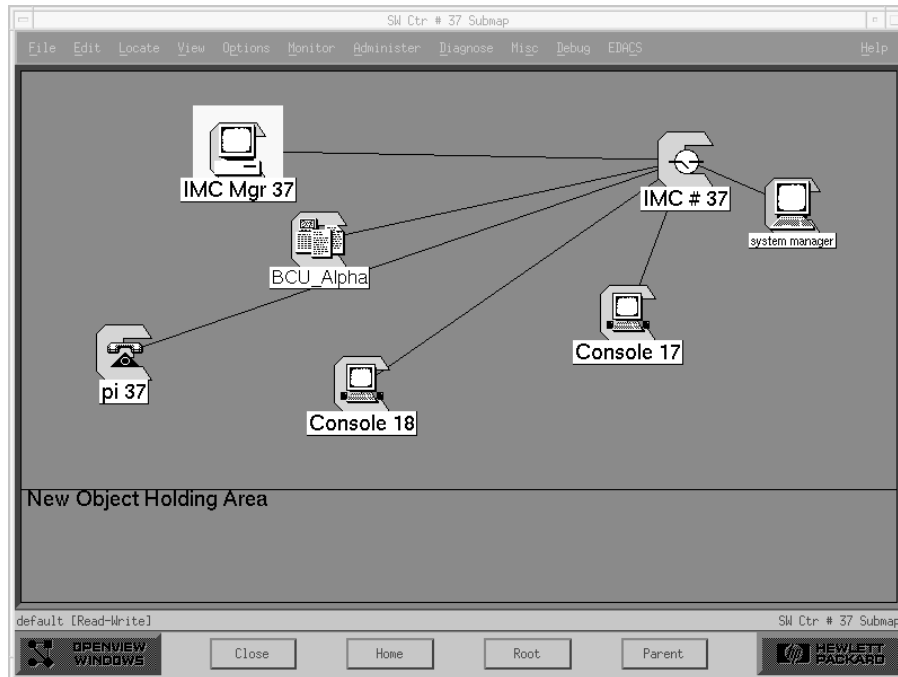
SW Ctr # 37 Submap

File Edit Locate View Options Monitor Administer Diagnose Misc Debug EDACS Help

IMC Mgr 37

IMC # 37

system manager

BCU_Alpha

pi 37

Console 17

Console 18

New Object Holding Area

default [Read-Write]

SW Ctr # 37 Submap

OPENVIEW WINDOWS

Close

Home

Root

Parent

HEWLETT PACKARD